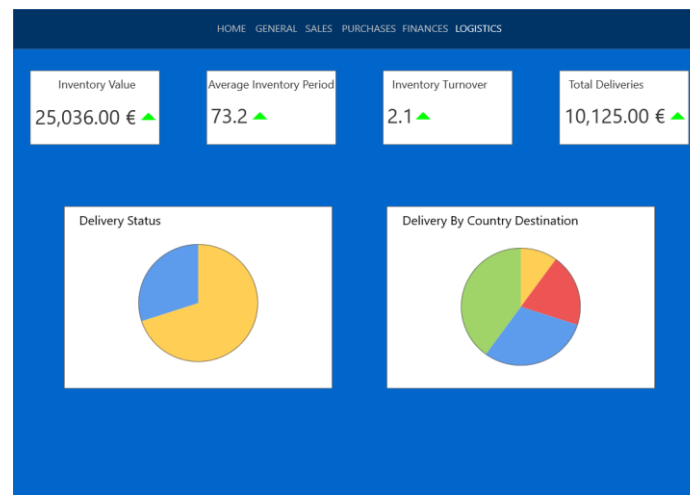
HOME GENERAL SALES PURCHASES FINANCES LOGISTICS

Inventory Value
25,036.00 €

Average Inventory Period
73.2

Inventory Turnover
2.1

Total Deliveries
10,125.00 €

Delivery Status

Delivery By Country Destination